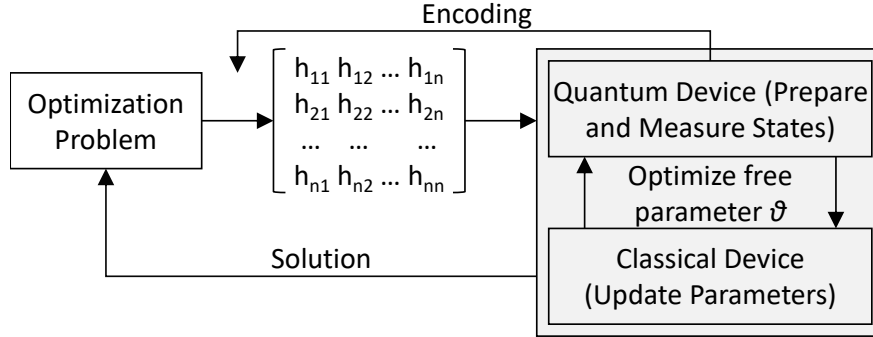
Encoding

Optimization Problem

$\begin{bmatrix} h_{11} & h_{12} & \dots & h_{1n} \\ h_{21} & h_{22} & \dots & h_{2n} \\ \dots & \dots & & \dots \\ h_{n1} & h_{n2} & \dots & h_{nn} \end{bmatrix}$

Quantum Device (Prepare and Measure States)

Optimize free parameter $\vartheta$

Classical Device (Update Parameters)

Solution